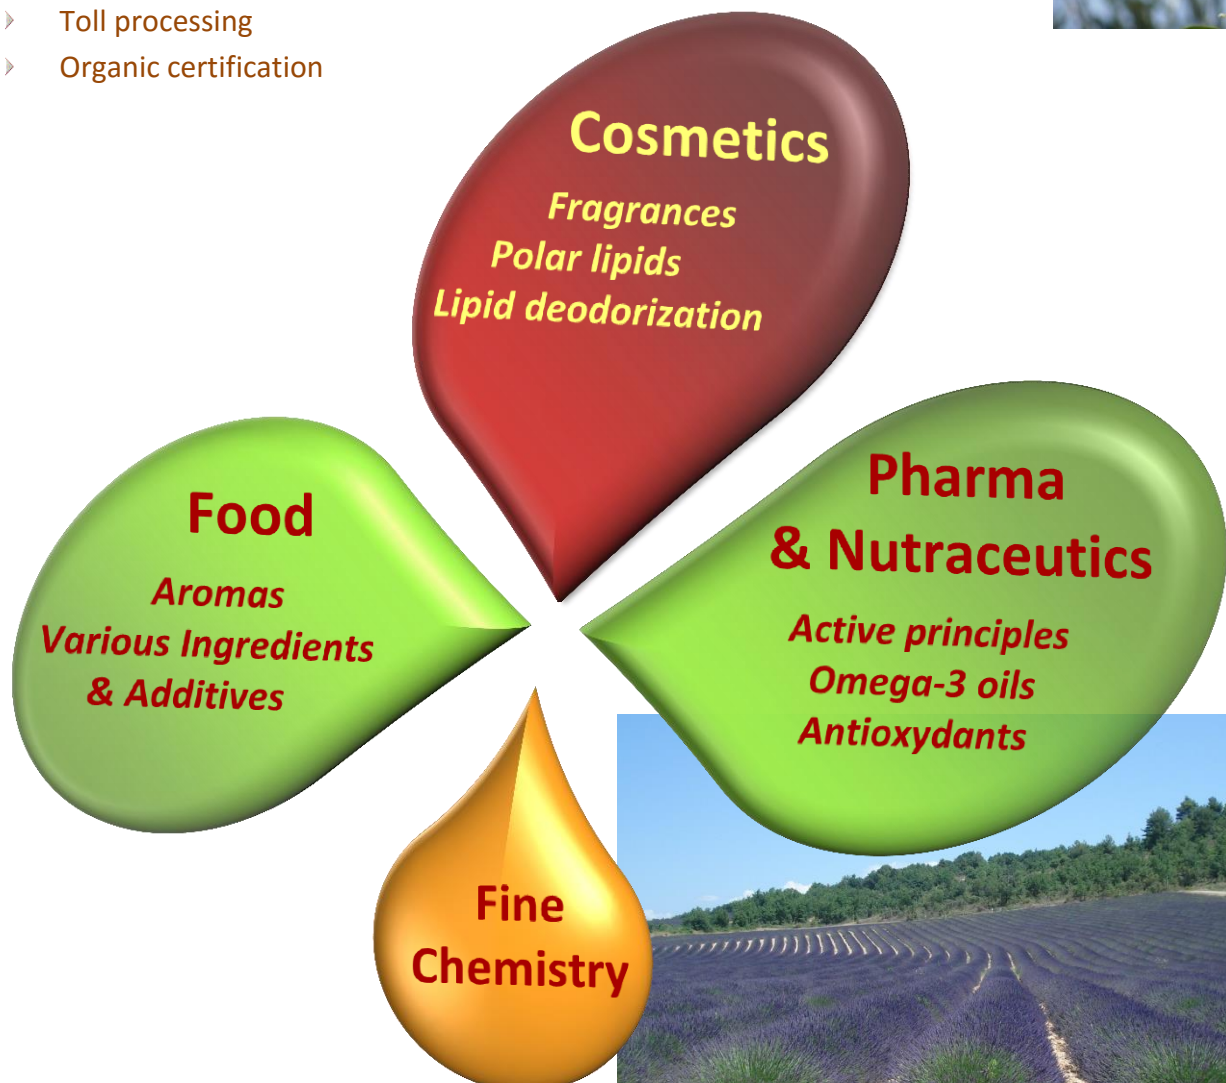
Toll processing
Organic certification

Cosmetics
Fragrances
Polar lipids
Lipid deodorization

Food
Aromas
Various Ingredients
& Additives

Pharma
& Nutraceutics
Active principles
Omega-3 oils
Antioxydants

Fine
Chemistry